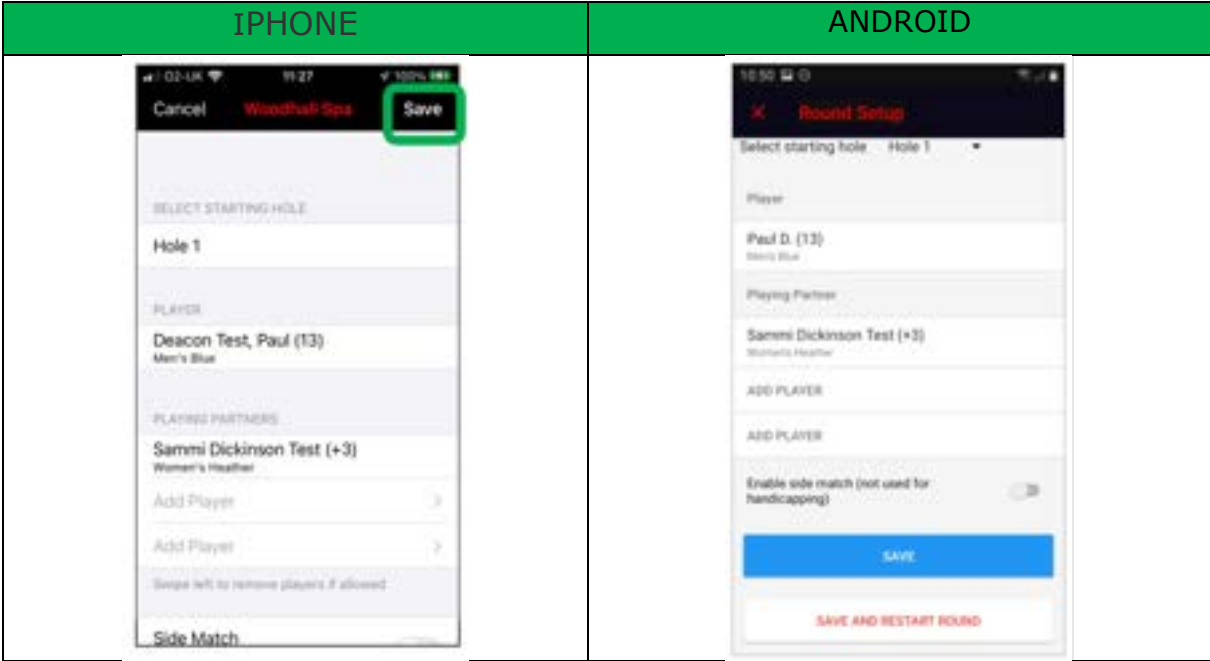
| IPHONE | ANDROID |
|---|---|
| O2-UK 11:27 100% Cancel Woodhall Spa Save SELECT STARTING HOLE Hole 1 PLAYER Deacon Test, Paul (13) Men's Blue PLAYING PARTNERS Sammi Dickinson Test (+3) Women's Heather Add Player Add Player Swipe left to remove players if allowed Side Match | 10:50 Round Setup Select starting hole Hole 1 Player Paul D. (13) Men's Blue Playing Partner Sammi Dickinson Test (+3) Women's Heather ADD PLAYER ADD PLAYER Enable side match (not used for handicapping) SAVE SAVE AND RESTART ROUND |